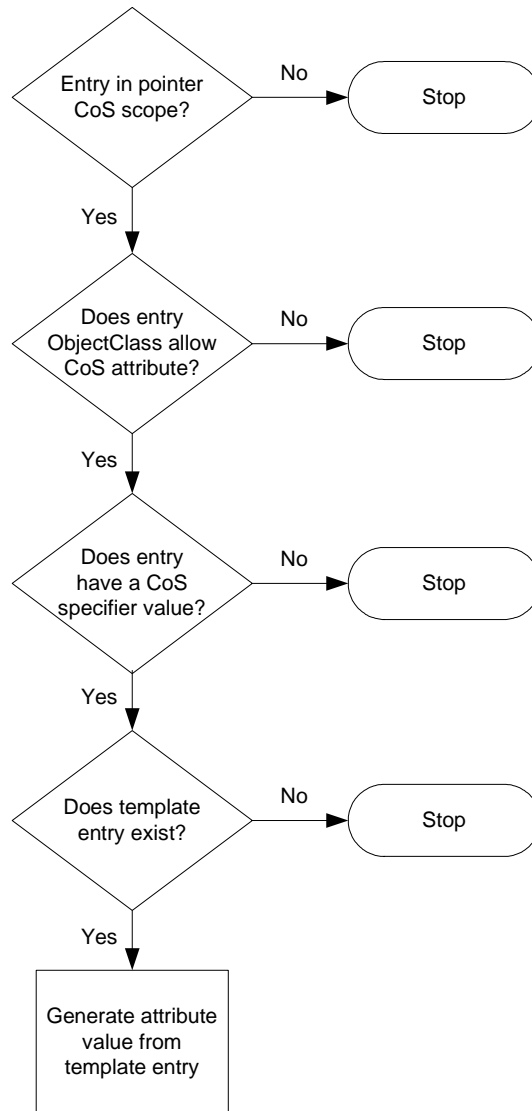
Entry in pointer CoS scope?

No

Stop

Yes

Does entry ObjectClass allow CoS attribute?

No

Stop

Yes

Does entry have a CoS specifier value?

No

Stop

Yes

Does template entry exist?

No

Stop

Yes

Generate attribute value from template entry